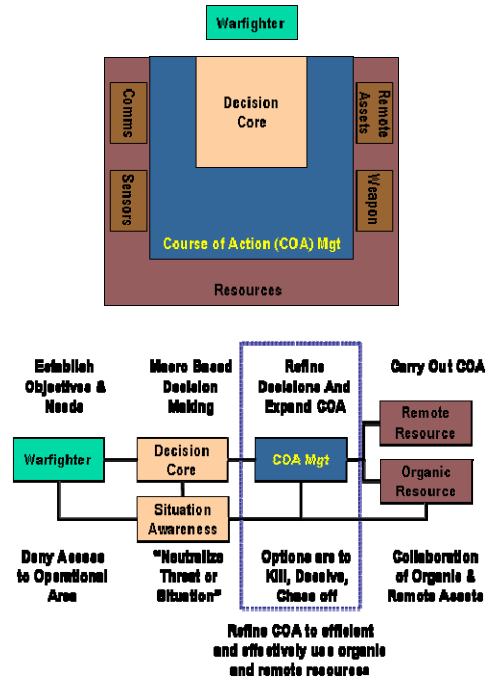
Warfighter

Comms

Sensors

Decision Core

Remote Assets

Weapon

Course of Action (COA) Mgt

Resources

Establish Objectives & Needs

Macro Based Decision Making

Refine Decisions And Expand COA

Carry Out COA

Warfighter

Decision Core

COA Mgt

Remote Resource

Organic Resource

Situation Awareness

Deny Access to Operational Area

"Neutralize Threat or Situation"

Options are to Kill, Deceive, Chase off

Collaboration of Organic & Remote Assets

Refine COA to efficient and effectively use organic and remote resources